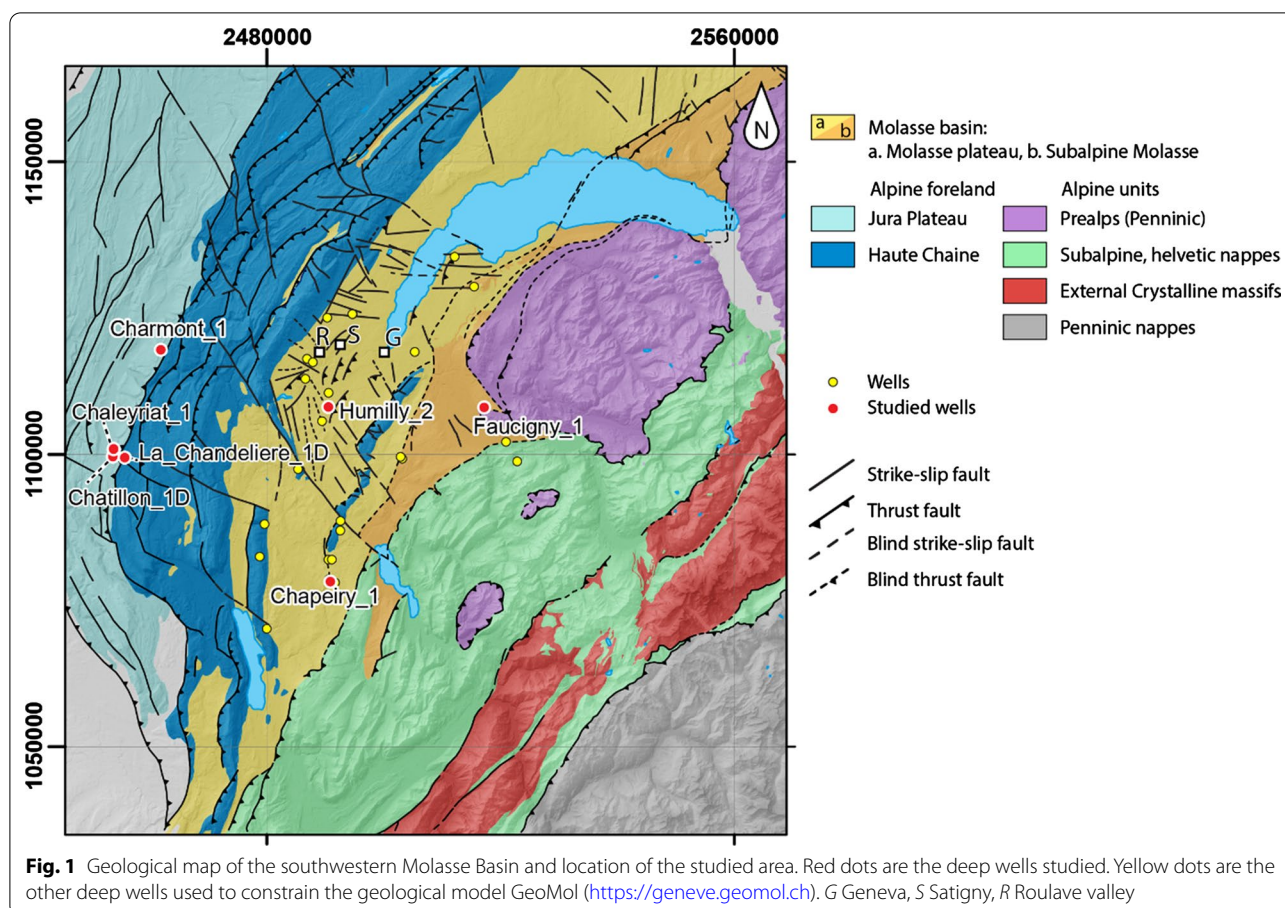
2480000

2560000

1150000

1100000

1050000

N

Charmont_1

R S G

Chaleyriat_1

Humilly_2

Faucigny_1

La_Chandeliere_1D

Chatillon_1D

Chapeiry_1

a b Molasse basin:
a. Molasse plateau, b. Subalpine Molasse

Alpine foreland

Jura Plateau

Haute Chaine

Alpine units

Prealps (Penninic)

Subalpine, helvetic nappes

External Crystalline massifs

Penninic nappes

Wells

Studied wells

Strike-slip fault

Thrust fault

Blind strike-slip fault

Blind thrust fault

**Fig. 1** Geological map of the southwestern Molasse Basin and location of the studied area. Red dots are the deep wells studied. Yellow dots are the other deep wells used to constrain the geological model GeoMol (https://geneve.geomol.ch). *G* Geneva, *S* Satigny, *R* Roulave valley